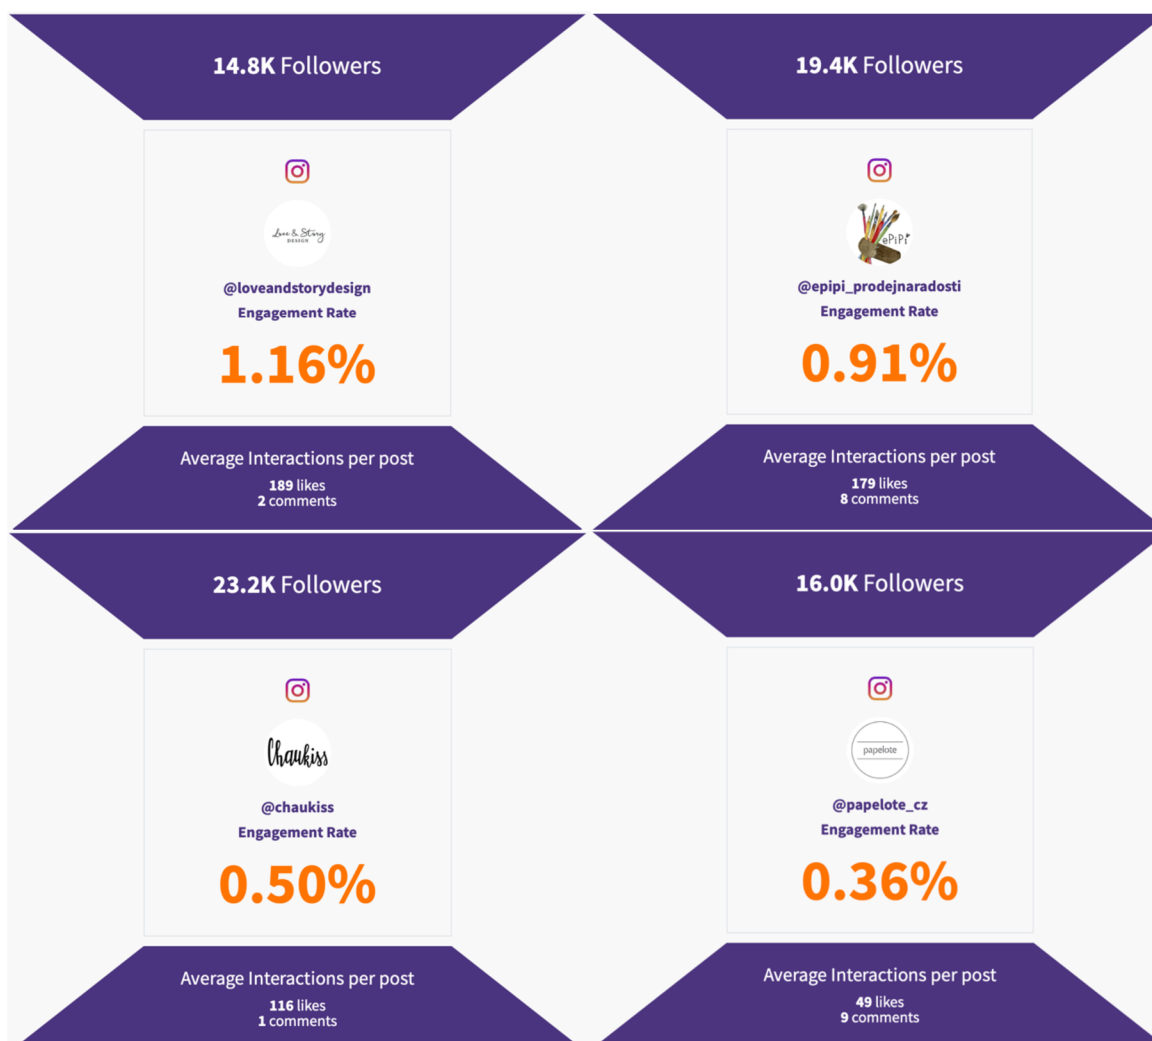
14.8K Followers

Love & Story DESIGN

@loveandstorydesign

Engagement Rate

1.16%

Average Interactions per post

189 likes
2 comments

19.4K Followers

ePiPi

@epipi_prodejnaradosti

Engagement Rate

0.91%

Average Interactions per post

179 likes
8 comments

23.2K Followers

Chaukiss

@chaukiss

Engagement Rate

0.50%

Average Interactions per post

116 likes
1 comments

16.0K Followers

papelote

@papelote_cz

Engagement Rate

0.36%

Average Interactions per post

49 likes
9 comments